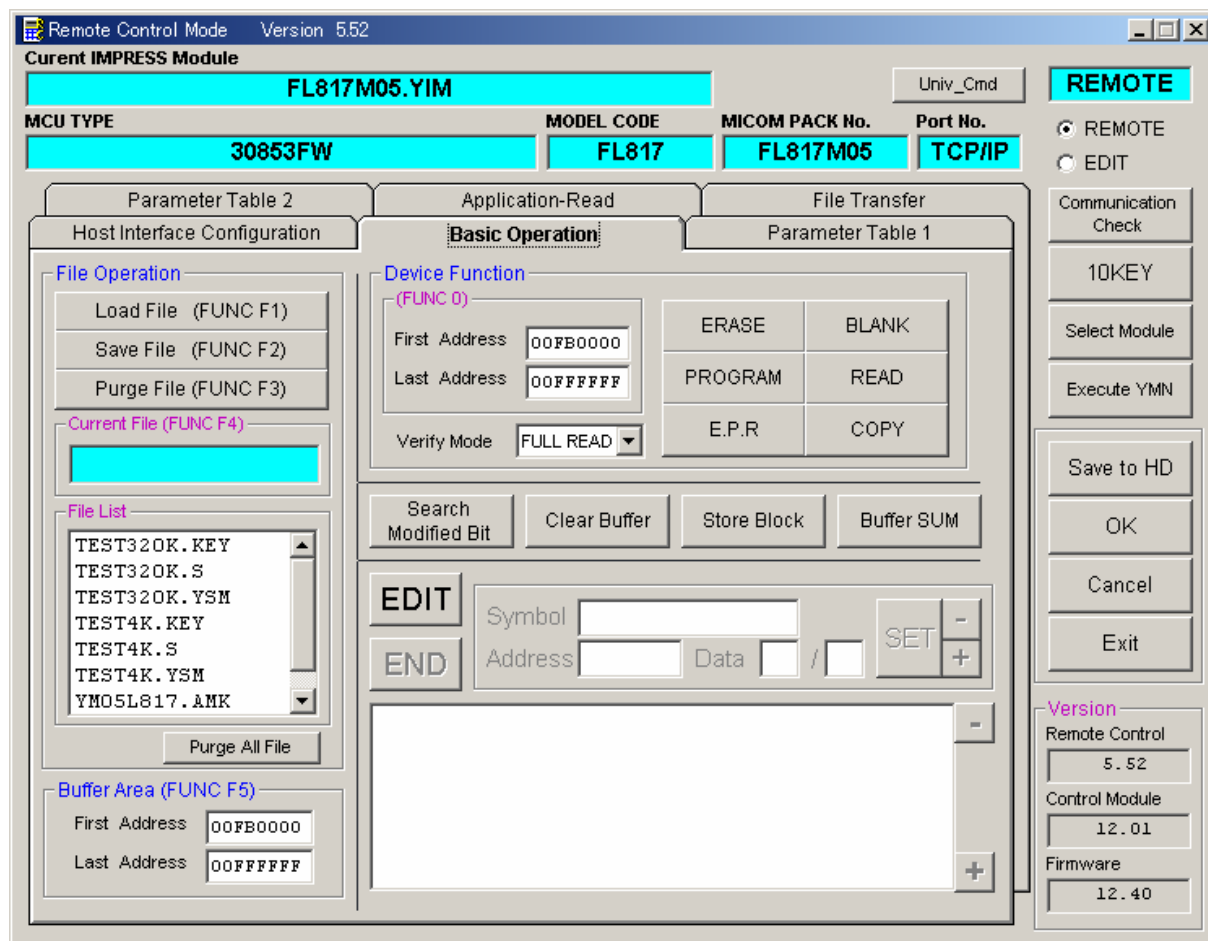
Remote Control Mode Version 5.52

Curent IMPRESS Module

FL817M05.YIM

Univ_Cmd

REMOTE

MCU TYPE

30853FW

MODEL CODE

FL817

MICOM PACK No.

FL817M05

Port No.

TCP/IP

REMOTE

EDIT

Parameter Table 2

Application-Read

File Transfer

Host Interface Configuration

Basic Operation

Parameter Table 1

Communication Check

10KEY

Select Module

Execute YMN

File Operation

Load File (FUNC F1)

Save File (FUNC F2)

Purge File (FUNC F3)

Current File (FUNC F4)

File List

TEST32OK.KEY
TEST32OK.S
TEST32OK.YSM
TEST4K.KEY
TEST4K.S
TEST4K.YSM
YM05L817.AMK

Purge All File

Buffer Area (FUNC F5)

First Address 00FB0000

Last Address 00FFFFFF

Device Function

(FUNC 0)

First Address 00FB0000

Last Address 00FFFFFF

Verify Mode FULL READ

ERASE

BLANK

PROGRAM

READ

E.P.R

COPY

Search Modified Bit

Clear Buffer

Store Block

Buffer SUM

EDIT

END

Symbol

Address

Data

/

SET

-

+

-

+

Save to HD

OK

Cancel

Exit

Version

Remote Control

5.52

Control Module

12.01

Firmware

12.40